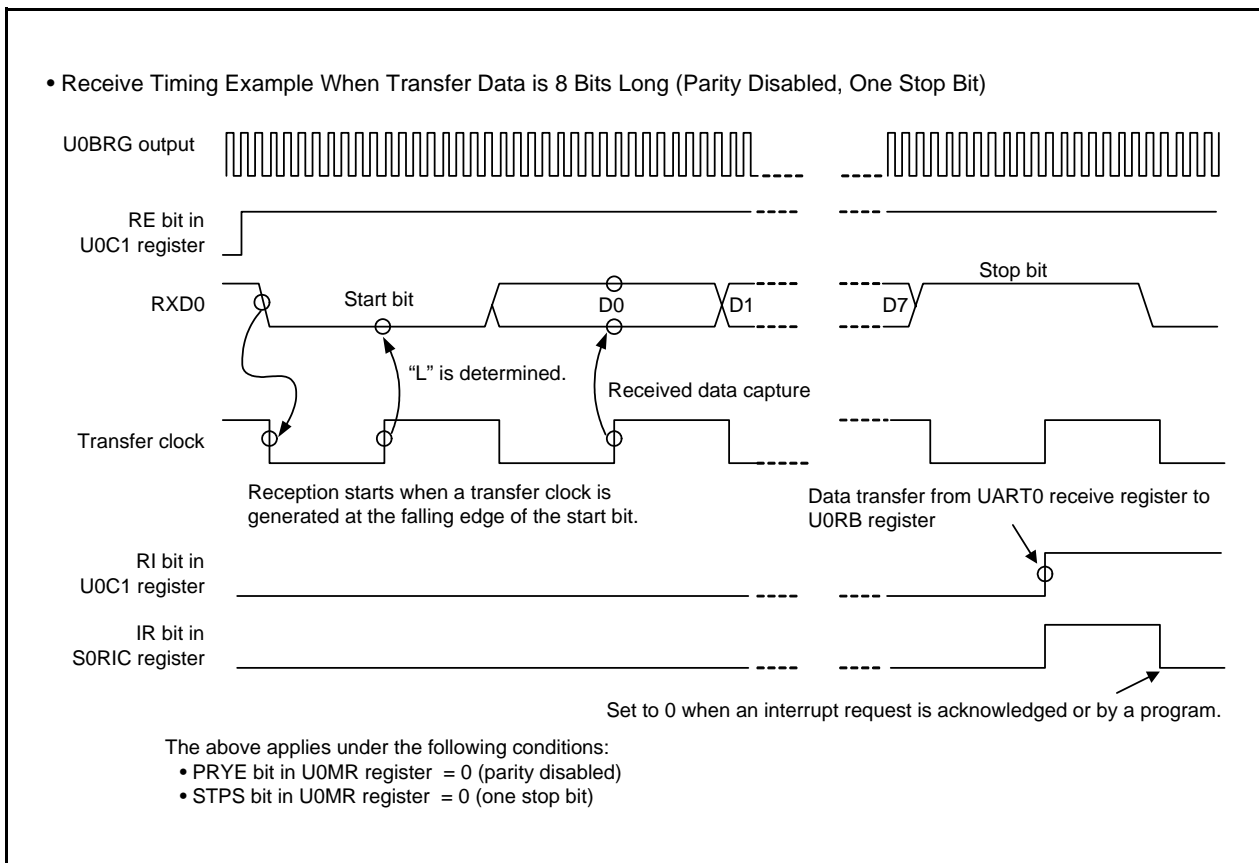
• Receive Timing Example When Transfer Data is 8 Bits Long (Parity Disabled, One Stop Bit)

U0BRG output

RE bit in U0C1 register

RXD0

Start bit

D0

D1

D7

Stop bit

“L” is determined.

Received data capture

Transfer clock

Reception starts when a transfer clock is generated at the falling edge of the start bit.

Data transfer from UART0 receive register to U0RB register

RI bit in U0C1 register

IR bit in S0RIC register

Set to 0 when an interrupt request is acknowledged or by a program.

The above applies under the following conditions:
• PRYE bit in U0MR register = 0 (parity disabled)
• STPS bit in U0MR register = 0 (one stop bit)